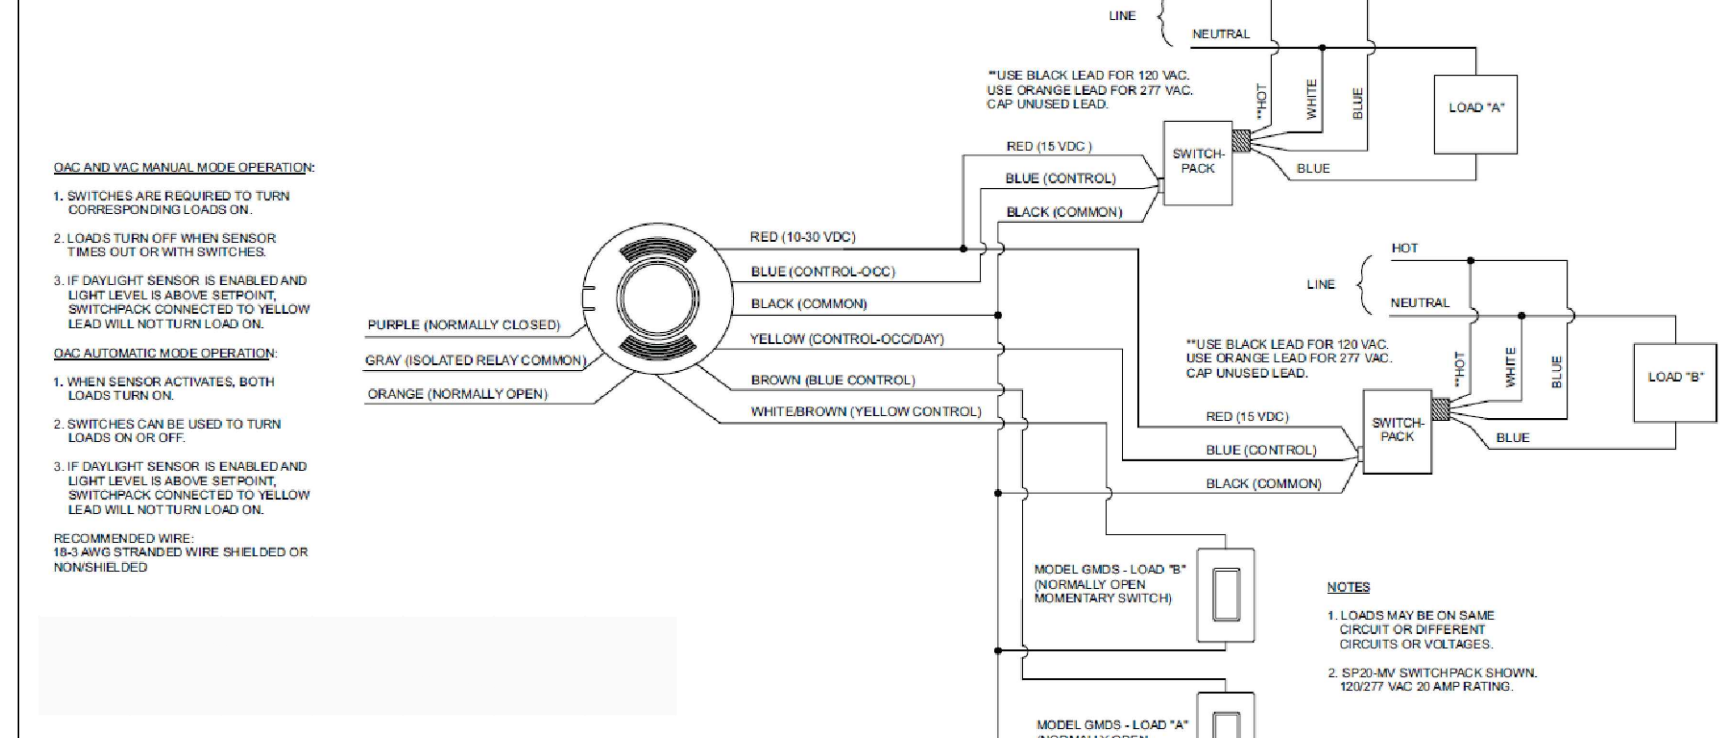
OAC AND VAC MANUAL MODE OPERATION:

1. SWITCHES ARE REQUIRED TO TURN CORRESPONDING LOADS ON.

2. LOADS TURN OFF WHEN SENSOR TIMES OUT OR WITH SWITCHES.

3. IF DAYLIGHT SENSOR IS ENABLED AND LIGHT LEVEL IS ABOVE SETPOINT, SWITCHPACK CONNECTED TO YELLOW LEAD WILL NOT TURN LOAD ON.

OAC AUTOMATIC MODE OPERATION:

1. WHEN SENSOR ACTIVATES, BOTH LOADS TURN ON.

2. SWITCHES CAN BE USED TO TURN LOADS ON OR OFF.

3. IF DAYLIGHT SENSOR IS ENABLED AND LIGHT LEVEL IS ABOVE SETPOINT, SWITCHPACK CONNECTED TO YELLOW LEAD WILL NOT TURN LOAD ON.

RECOMMENDED WIRE:
18-3 AWG STRANDED WIRE SHIELDED OR NON/SHIELDED

LINE
NEUTRAL
**USE BLACK LEAD FOR 120 VAC. USE ORANGE LEAD FOR 277 VAC. CAP UNUSED LEAD.
**HOT
WHITE
BLUE
LOAD "A"
SWITCH-PACK
BLUE
RED (15 VDC)
BLUE (CONTROL)
BLACK (COMMON)

RED (10-30 VDC)
BLUE (CONTROL-OCC)
BLACK (COMMON)
PURPLE (NORMALLY CLOSED)
YELLOW (CONTROL-OCC/DAY)
GRAY (ISOLATED RELAY COMMON)
ORANGE (NORMALLY OPEN)
BROWN (BLUE CONTROL)
WHITE/BROWN (YELLOW CONTROL)

HOT
LINE
NEUTRAL
**USE BLACK LEAD FOR 120 VAC. USE ORANGE LEAD FOR 277 VAC. CAP UNUSED LEAD.
**HOT
WHITE
BLUE
LOAD "B"
RED (15 VDC)
SWITCH-PACK
BLUE
BLUE (CONTROL)
BLACK (COMMON)

MODEL GMDS - LOAD "B" (NORMALLY OPEN MOMENTARY SWITCH)

NOTES

1. LOADS MAY BE ON SAME CIRCUIT OR DIFFERENT CIRCUITS OR VOLTAGES.

2. SP20-MV SWITCHPACK SHOWN. 120/277 VAC 20 AMP RATING.

MODEL GMDS - LOAD "A" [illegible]